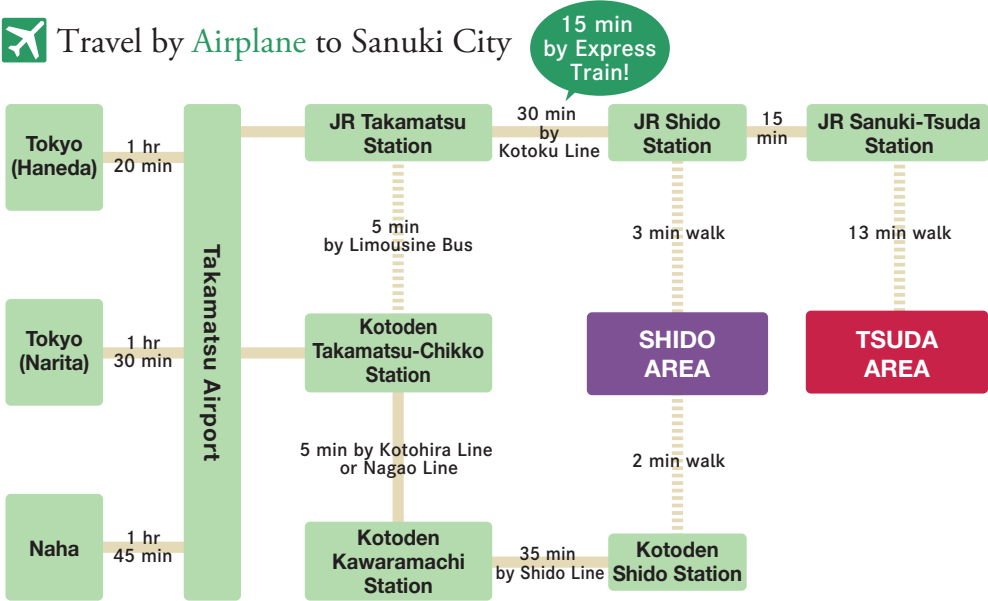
Travel by Airplane to Sanuki City

15 min by Express Train!

Tokyo (Haneda)

1 hr 20 min

Tokyo (Narita)

1 hr 30 min

Naha

1 hr 45 min

Takamatsu Airport

JR Takamatsu Station

30 min by Kotoku Line

JR Shido Station

15 min

JR Sanuki-Tsuda Station

5 min by Limousine Bus

3 min walk

13 min walk

Kotoden Takamatsu-Chikko Station

SHIDO AREA

TSUDA AREA

5 min by Kotohira Line or Nagao Line

2 min walk

Kotoden Kawaramachi Station

35 min by Shido Line

Kotoden Shido Station